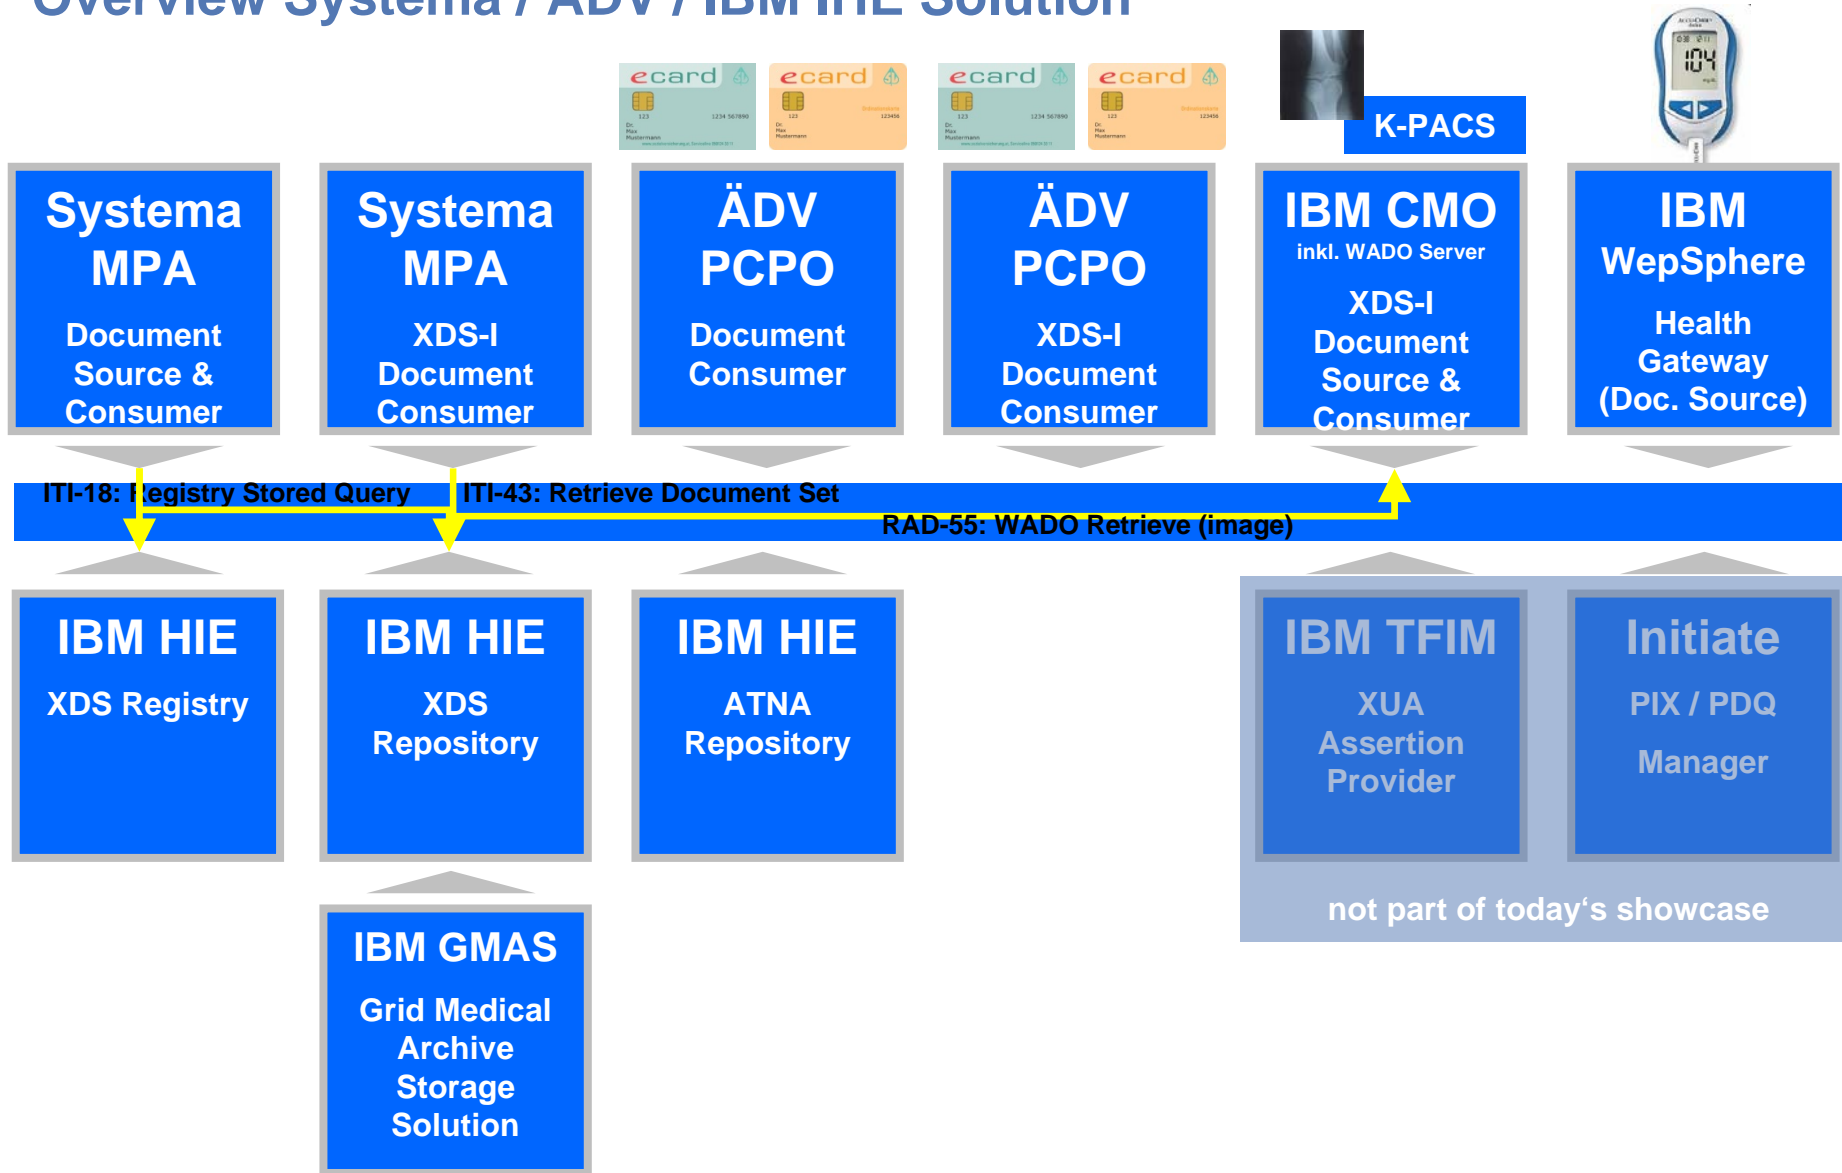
Overview Systema / ÄDV / IBM IHE Solution

ecard ecard ecard ecard

K-PACS

104

Systema MPA

Document Source & Consumer

Systema MPA

XDS-I Document Consumer

ÄDV PCPO

Document Consumer

ÄDV PCPO

XDS-I Document Consumer

IBM CMO

inkl. WADO Server

XDS-I Document Source & Consumer

IBM WepSphere

Health Gateway (Doc. Source)

ITI-18: Registry Stored Query

ITI-43: Retrieve Document Set

RAD-55: WADO Retrieve (image)

IBM HIE

XDS Registry

IBM HIE

XDS Repository

IBM HIE

ATNA Repository

IBM TFIM

XUA Assertion Provider

Initiate

PIX / PDQ

Manager

not part of today‘s showcase

IBM GMAS

Grid Medical Archive Storage Solution